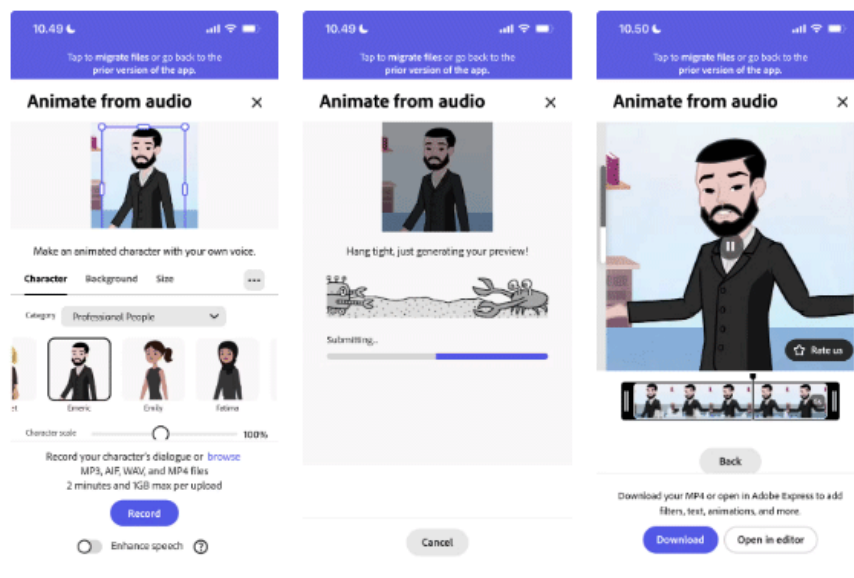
10.49

Tap to migrate files or go back to the prior version of the app.

Animate from audio

Make an animated character with your own voice.

Character Background Size ...

Category Professional People

Emeric Emily Fatima

Character scale 100%

Record your character's dialogue or browse MP3, AIF, WAV, and MP4 files 2 minutes and 1GB max per upload

Record

Enhance speech

10.49

Tap to migrate files or go back to the prior version of the app.

Animate from audio

Hang tight, just generating your preview!

Submitting...

Cancel

10.50

Tap to migrate files or go back to the prior version of the app.

Animate from audio

Rate us

Back

Download your MP4 or open in Adobe Express to add filters, text, animations, and more.

Download Open in editor